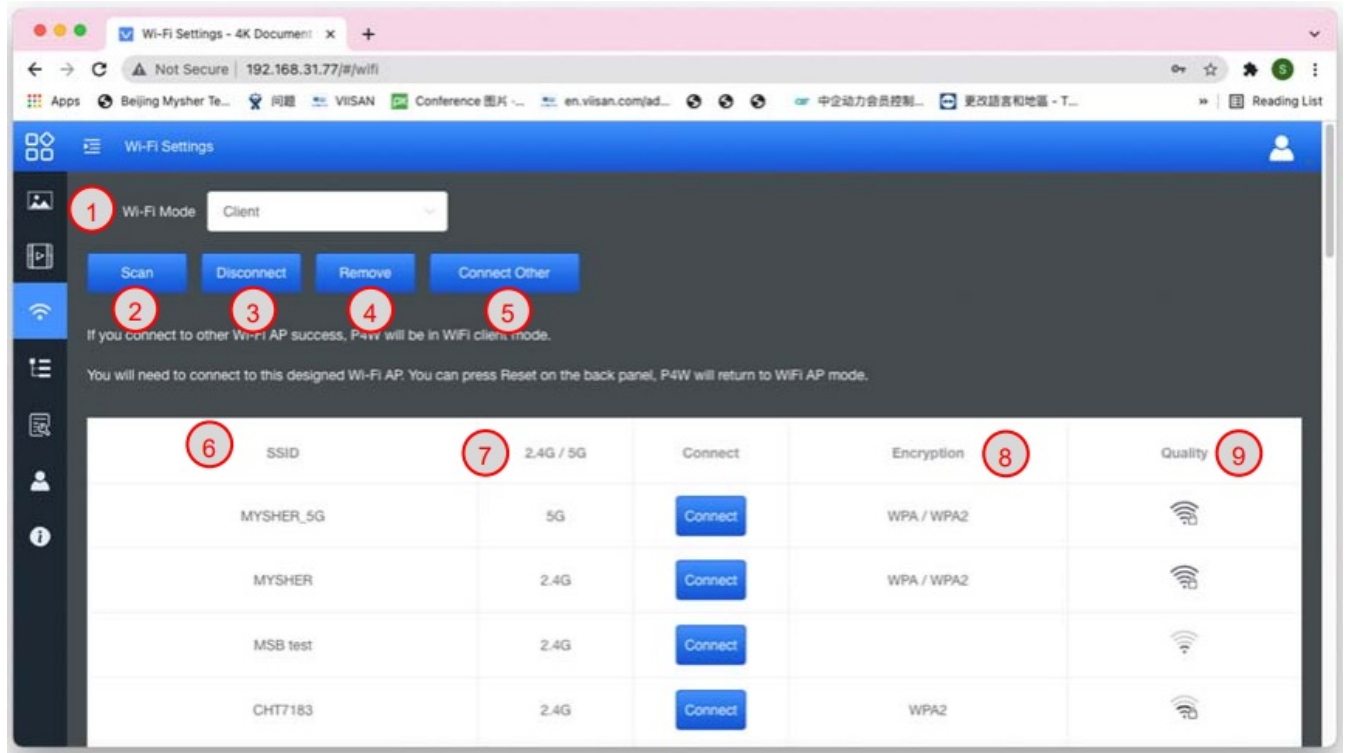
Wi-Fi Settings - 4K Document ×
+
Not Secure | 192.168.31.77/#/wifi
Apps Beijing Mysher Te... 问题 VIISAN Conference 图片 -... en.viisan.com/ad... 中企动力会员控制... 更改語言和地區 - T... Reading List
Wi-Fi Settings
1 Wi-Fi Mode Client
Scan Disconnect Remove Connect Other
2 3 4 5
If you connect to other Wi-Fi AP success, P4W will be in WiFi client mode.
You will need to connect to this designed Wi-Fi AP. You can press Reset on the back panel, P4W will return to WiFi AP mode.

| 6 SSID | 7 2.4G / 5G | Connect | Encryption 8 | Quality 9 |
|---|---|---|---|---|
| MYSHER_5G | 5G | Connect | WPA / WPA2 | |
| MYSHER | 2.4G | Connect | WPA / WPA2 | |
| MSB test | 2.4G | Connect | | |
| CHT7183 | 2.4G | Connect | WPA2 | |